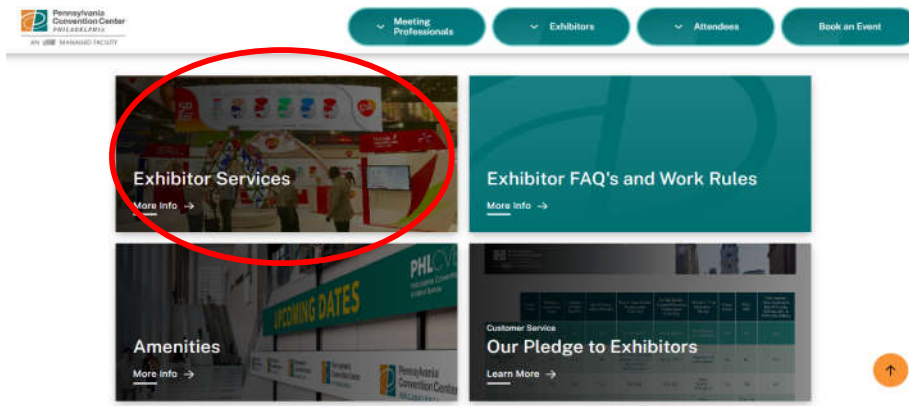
Pennsylvania Convention Center PHILADELPHIA
AN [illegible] MANAGED FACILITY

Meeting Professionals
Exhibitors
Attendees
Book an Event

Exhibitor Services
More Info →

Exhibitor FAQ's and Work Rules
More Info →

UPCOMING DATES
PHL
Pennsylvania Convention Center

Amenities
More Info →

Customer Service
Our Pledge to Exhibitors
Learn More →